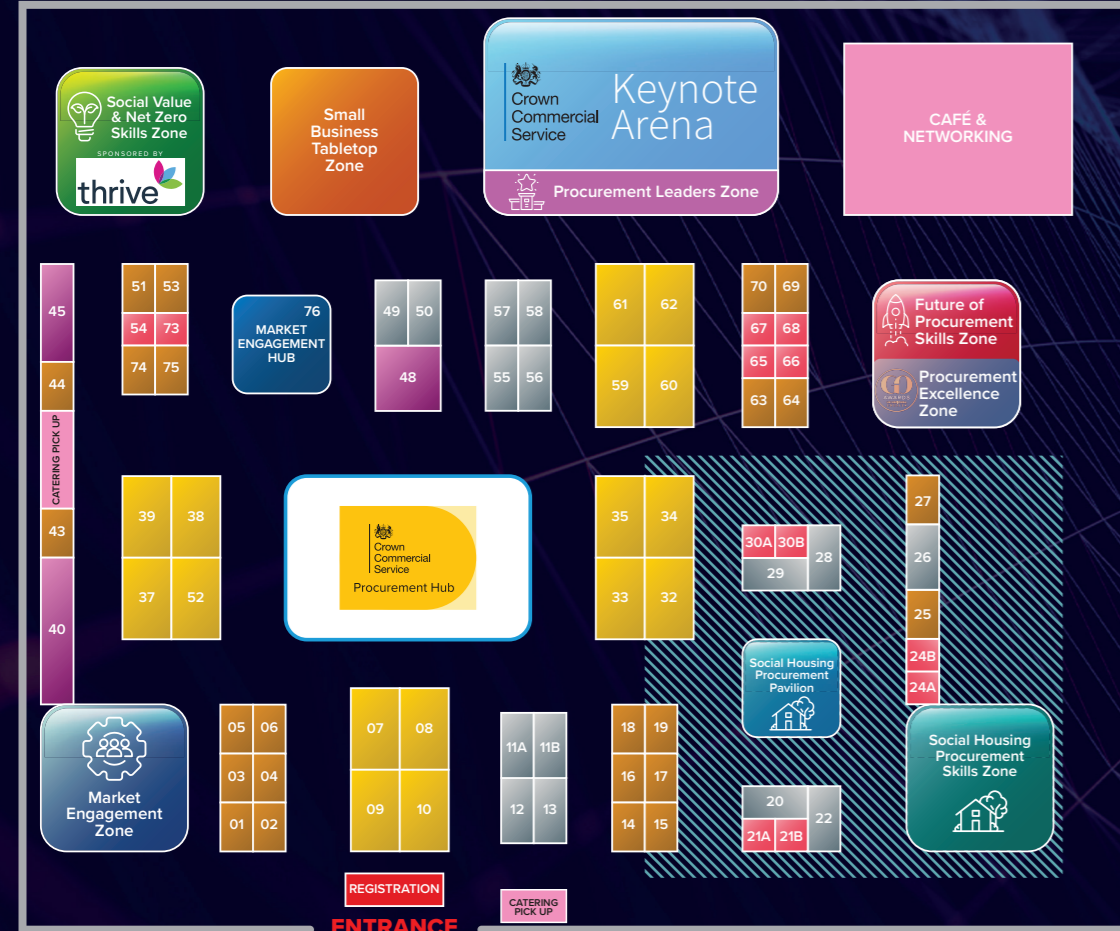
Social Value & Net Zero Skills Zone
SPONSORED BY
thrive

Small Business Tabletop Zone

Crown Commercial Service
Keynote Arena
Procurement Leaders Zone

CAFÉ & NETWORKING

45
44
CATERING PICK UP
43
40

51 53
54 73
74 75

76
MARKET ENGAGEMENT HUB

49 50
48

57 58
55 56

61 62
59 60

70 69
67 68
65 66
63 64

Future of Procurement Skills Zone
Procurement Excellence Zone

39 38
37 52

Crown Commercial Service
Procurement Hub

35 34
33 32

30A 30B
29
28

27
26
25
24B
24A

Social Housing Procurement Pavilion

Social Housing Procurement Skills Zone

Market Engagement Zone

05 06
03 04
01 02

07 08
09 10

11A 11B
12 13

18 19
16 17
14 15

20
21A 21B
22

REGISTRATION
ENTRANCE
CATERING PICK UP